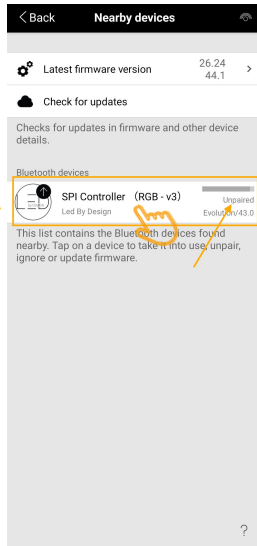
Back Nearby devices

Latest firmware version 26.24 44.1

Check for updates

Checks for updates in firmware and other device details.

Bluetooth devices

SPI Controller （RGB - v3)
Led By Design
Unpaired
Evolution/43.0

This list contains the Bluetooth devices found nearby. Tap on a device to take it into use, unpair, ignore or update firmware.

?